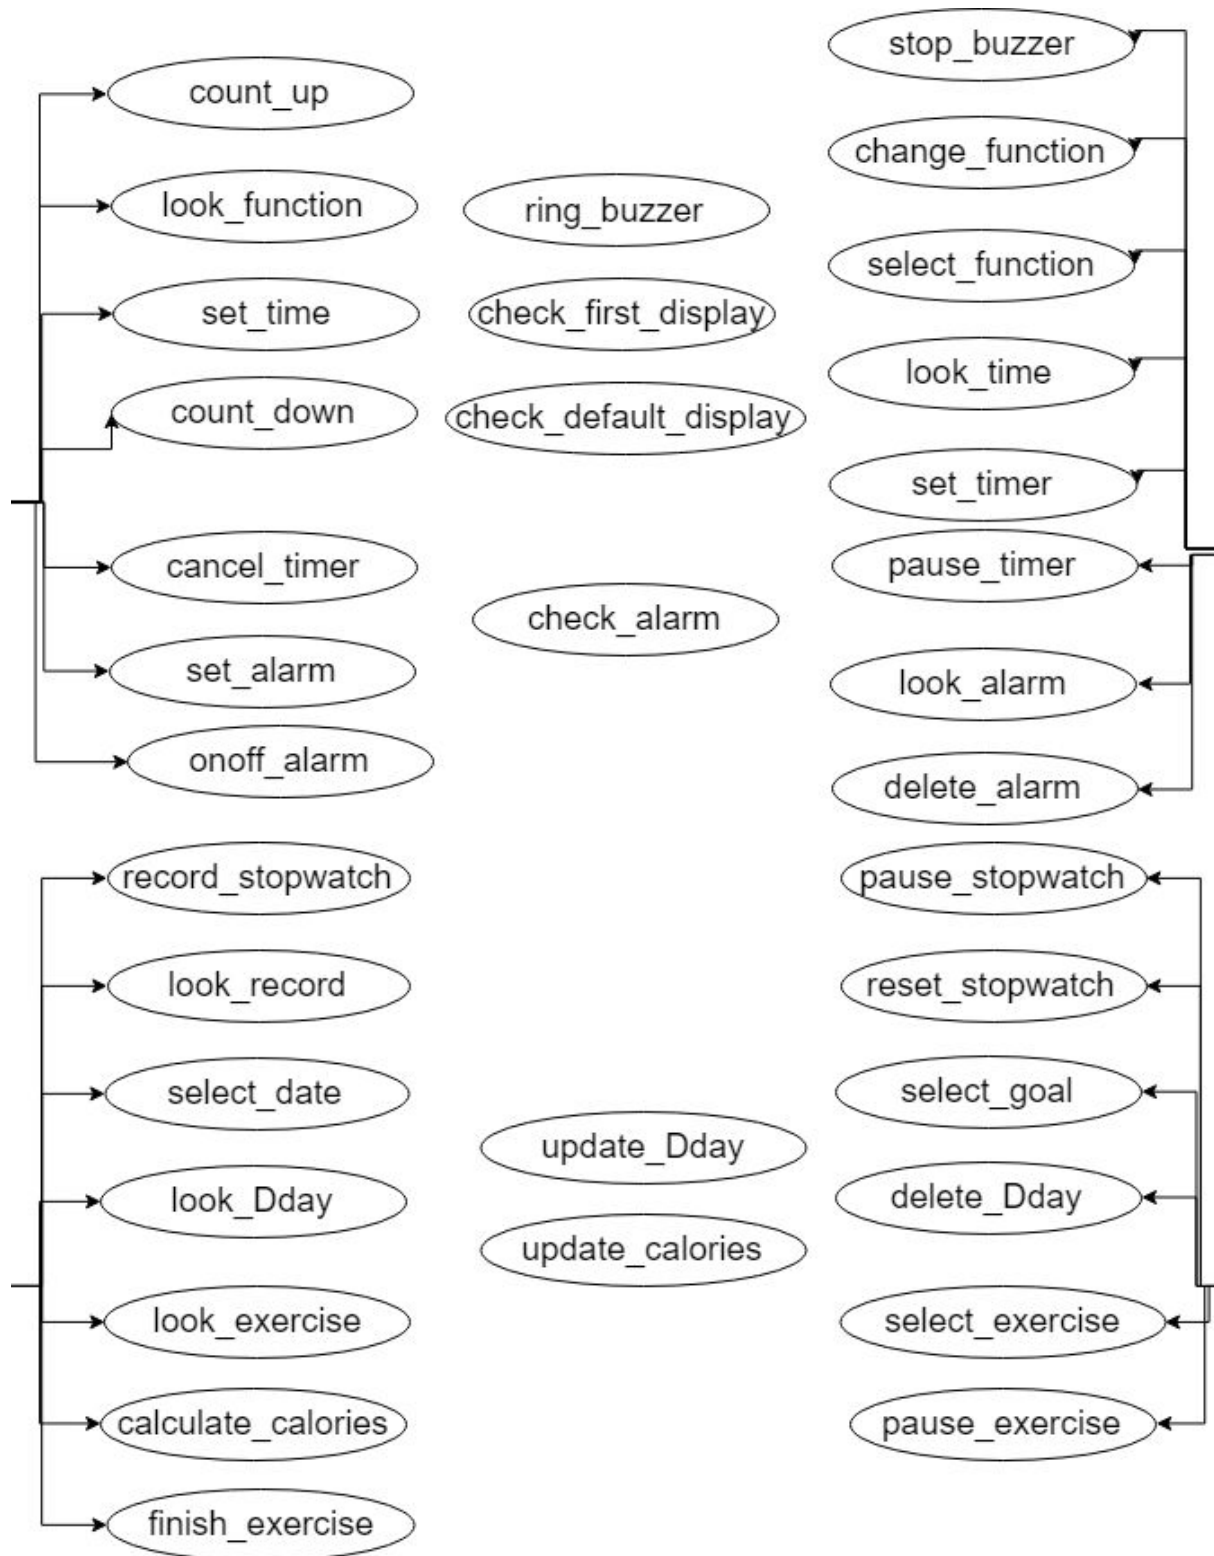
count_up

look_function

set_time

count_down

cancel_timer

set_alarm

onoff_alarm

ring_buzzer

check_first_display

check_default_display

check_alarm

stop_buzzer

change_function

select_function

look_time

set_timer

pause_timer

look_alarm

delete_alarm

record_stopwatch

look_record

select_date

look_Dday

look_exercise

calculate_calories

finish_exercise

update_Dday

update_calories

pause_stopwatch

reset_stopwatch

select_goal

delete_Dday

select_exercise

pause_exercise